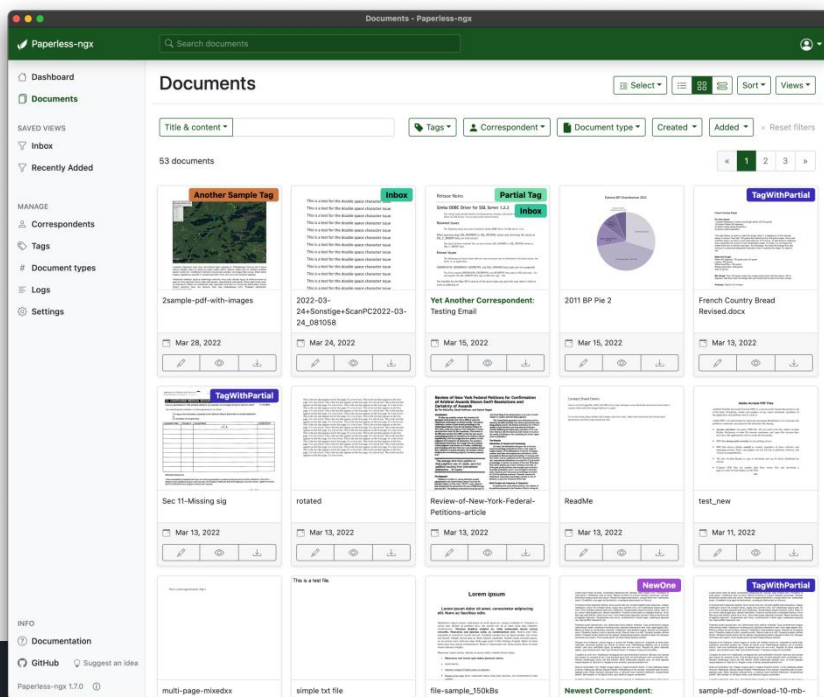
Documents - Paperless-ngx

Paperless-ngx

Search documents

Dashboard
Documents

SAVED VIEWS
Inbox
Recently Added

MANAGE
Correspondents
Tags
Document types
Logs
Settings

INFO
Documentation
GitHub
Suggest an idea
Paperless-ngx 1.7.0

Documents

Select
Sort
Views

Title & content
Tags
Correspondent
Document type
Created
Added
Reset filters

53 documents

« 1 2 3 »

Another Sample Tag
2sample-pdf-with-images
Mar 28, 2022

Inbox
2022-03-24+Sonstige+ScanPC2022-03-24_081058
Mar 24, 2022

Partial Tag
Inbox
Yet Another Correspondent: Testing Email
Mar 15, 2022

2011 BP Pie 2
Mar 15, 2022

TagWithPartial
French Country Bread Revised.docx
Mar 13, 2022

TagWithPartial
Sec 11-Missing sig
Mar 13, 2022

rotated
Mar 13, 2022

Review-of-New-York-Federal-Petitions-article
Mar 13, 2022

ReadMe
Mar 13, 2022

test_new
Mar 11, 2022

multi-page-mixedxx

This is a test file.
simple txt file

Lorem ipsum
file-sample_150kBs

NewOne
Newest Correspondent:

TagWithPartial
sample-pdf-download-10-mb-